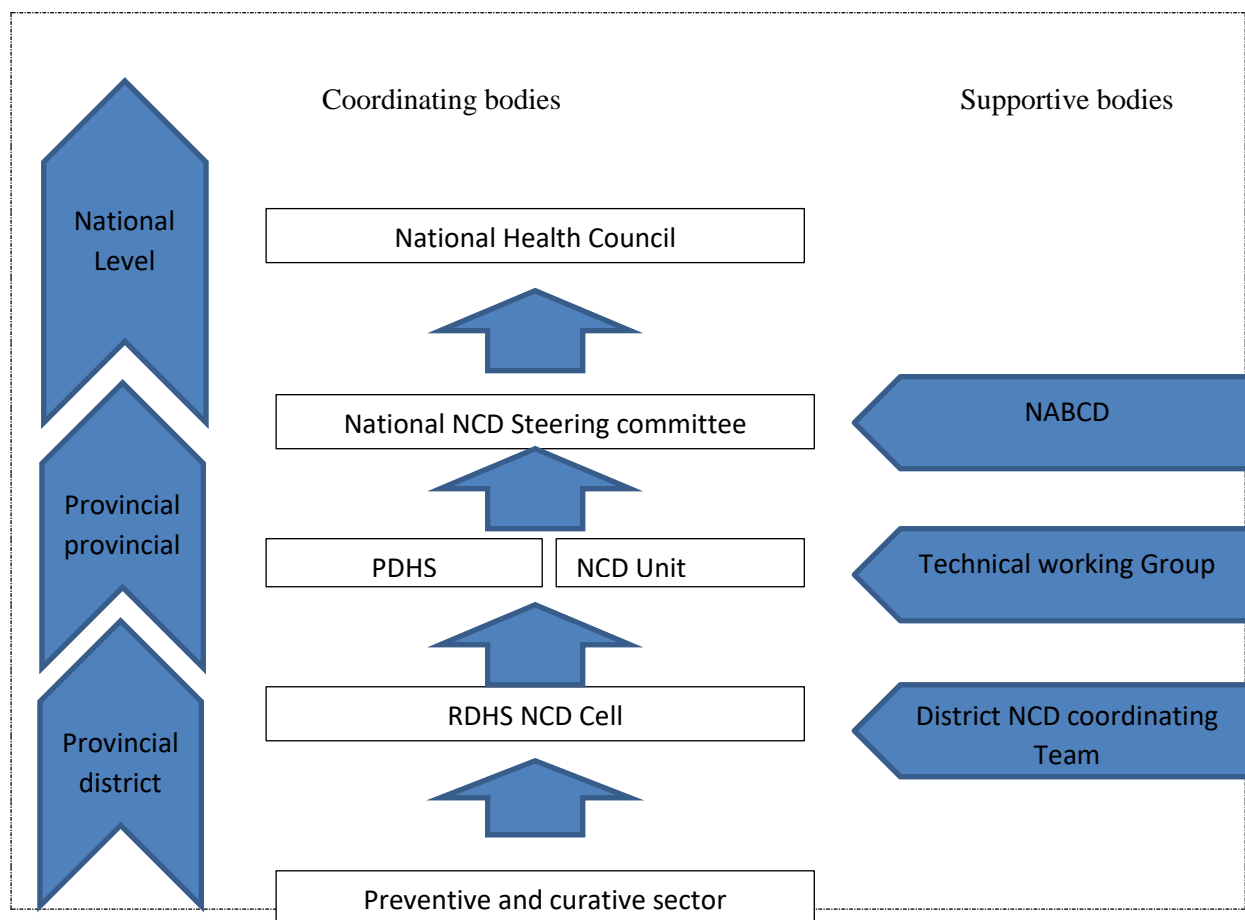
Coordinating bodies

Supportive bodies

National Level

National Health Council

National NCD Steering committee

NABCD

Provincial provincial

PDHS

NCD Unit

Technical working Group

Provincial district

RDHS NCD Cell

District NCD coordinating Team

Preventive and curative sector